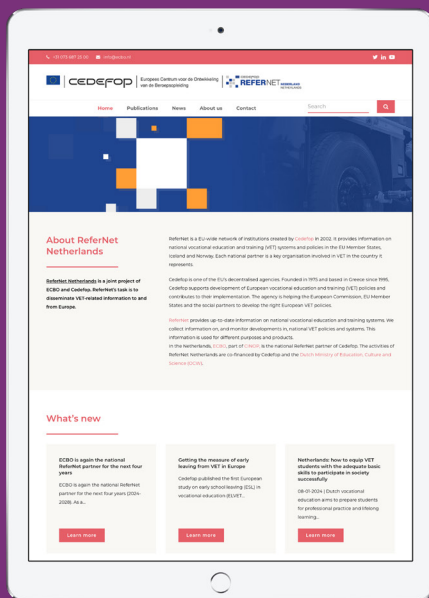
+31 (0)73 687 25 00 info@ecbo.nl

CEDEFOP | Europees Centrum voor de Ontwikkeling van de Beroepsopleiding

CEDEFOP REFERNET NEDERLAND NETHERLANDS

Home Publications News About us Contact

Search

About ReferNet Netherlands

ReferNet Netherlands is a joint project of ECBO and Cedefop. ReferNet's task is to disseminate VET-related information to and from Europe.

ReferNet is a EU-wide network of institutions created by Cedefop in 2002. It provides information on national vocational education and training (VET) systems and policies in the EU Member States, Iceland and Norway. Each national partner is a key organisation involved in VET in the country it represents.

Cedefop is one of the EU's decentralised agencies. Founded in 1975 and based in Greece since 1995, Cedefop supports development of European vocational education and training (VET) policies and contributes to their implementation. The agency is helping the European Commission, EU Member States and the social partners to develop the right European VET policies.

ReferNet provides up-to-date information on national vocational education and training systems. We collect information on, and monitor developments in, national VET policies and systems. This information is used for different purposes and products.
In the Netherlands, ECBO, part of CINOP, is the national ReferNet partner of Cedefop. The activities of ReferNet Netherlands are co-financed by Cedefop and the Dutch Ministry of Education, Culture and Science (OCW).

What's new

ECBO is again the national ReferNet partner for the next four years

ECBO is again the national ReferNet partner for the next four years (2024-2028). As a...

Learn more

Getting the measure of early leaving from VET in Europe

Cedefop published the first European study on early school leaving (ESL) in vocational education (ELVET...

Learn more

Netherlands: how to equip VET students with the adequate basic skills to participate in society successfully

08-01-2024 | Dutch vocational education aims to prepare students for professional practice and lifelong learning...

Learn more